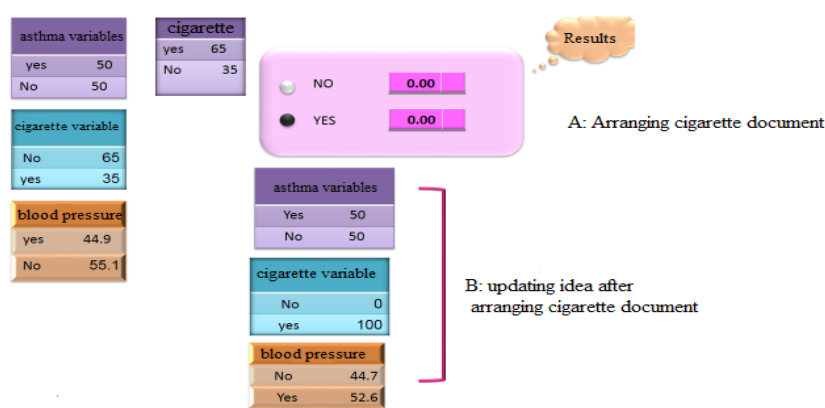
asthma variables

| yes | 50 |
|---|---|
| No | 50 |

cigarette

| yes | 65 |
|---|---|
| No | 35 |

Results

NO 0.00

YES 0.00

A: Arranging cigarette document

cigarette variable

| No | 65 |
|---|---|
| yes | 35 |

blood pressure

| yes | 44.9 |
|---|---|
| No | 55.1 |

asthma variables

| Yes | 50 |
|---|---|
| No | 50 |

cigarette variable

| No | 0 |
|---|---|
| yes | 100 |

blood pressure

| No | 44.7 |
|---|---|
| Yes | 52.6 |

B: updating idea after arranging cigarette document